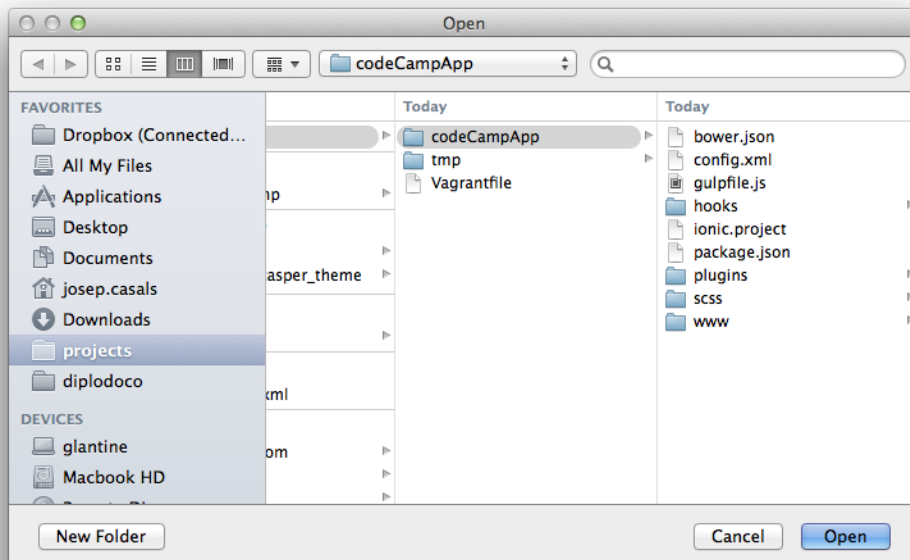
Open

codeCampApp

FAVORITES
Dropbox (Connected…
All My Files
Applications
Desktop
Documents
josep.casals
Downloads
projects
diplodoco

DEVICES
glantine
Macbook HD
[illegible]

np
asper_theme
xml
om

Today
codeCampApp
tmp
Vagrantfile

Today
bower.json
config.xml
gulpfile.js
hooks
ionic.project
package.json
plugins
scss
www

New Folder
Cancel
Open